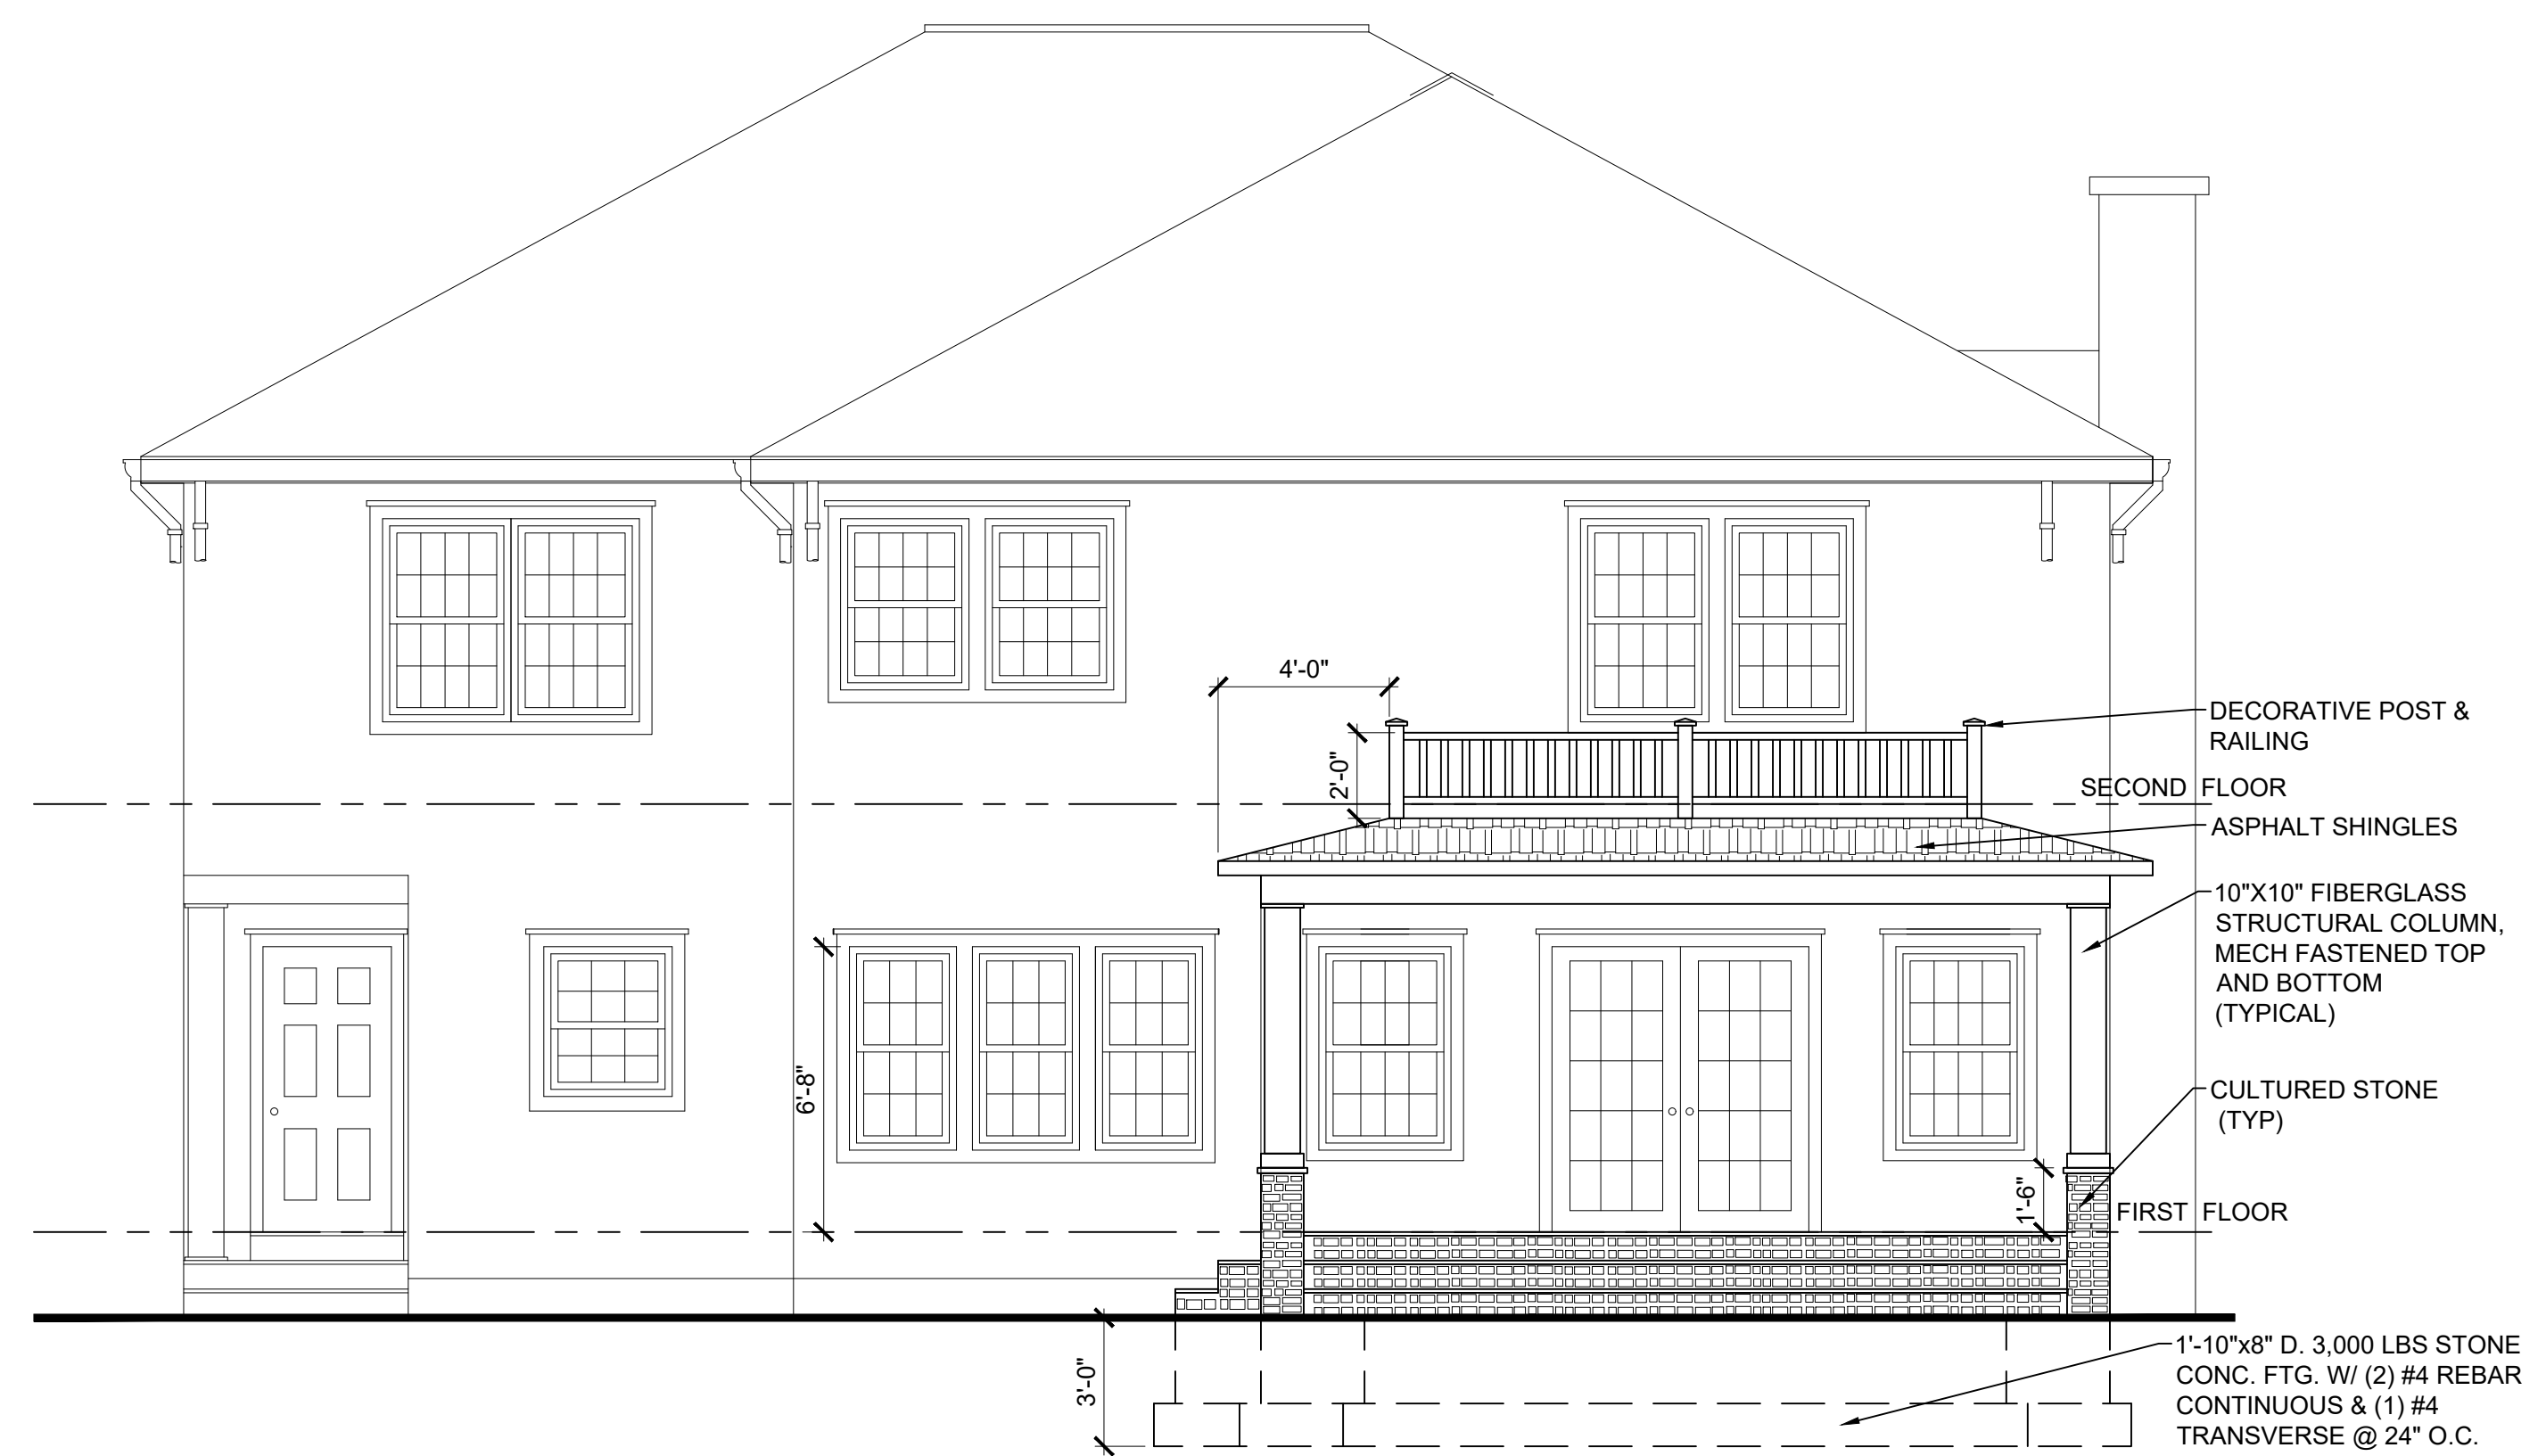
4'-0"

2'-0"

DECORATIVE POST & RAILING

SECOND FLOOR

ASPHALT SHINGLES

10"X10" FIBERGLASS STRUCTURAL COLUMN, MECH FASTENED TOP AND BOTTOM (TYPICAL)

6'-8"

CULTURED STONE (TYP)

1'-6"

FIRST FLOOR

3'-0"

1'-10"x8" D. 3,000 LBS STONE CONC. FTG. W/ (2) #4 REBAR CONTINUOUS & (1) #4 TRANSVERSE @ 24" O.C.